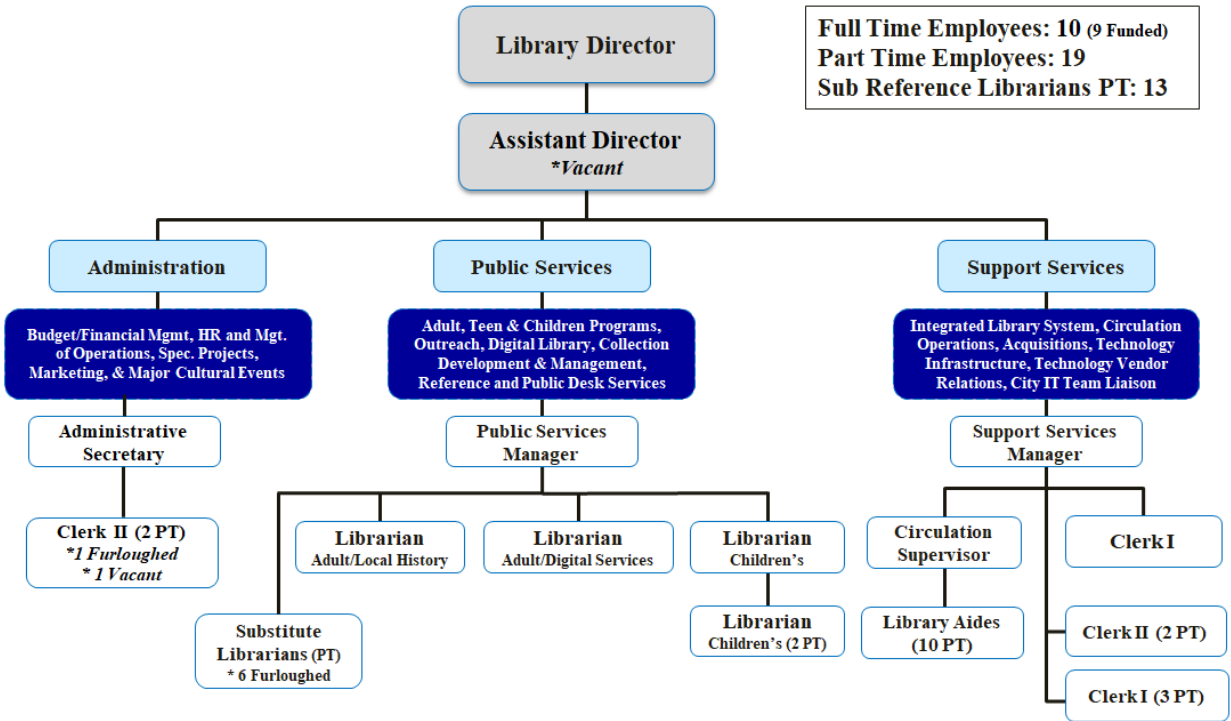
Full Time Employees: 10 (9 Funded)
Part Time Employees: 19
Sub Reference Librarians PT: 13

Library Director

Assistant Director
*Vacant

Administration

Budget/Financial Mgmt, HR and Mgt. of Operations, Spec. Projects, Marketing, & Major Cultural Events

Administrative Secretary

Clerk II (2 PT)
*1 Furloughed
* 1 Vacant

Public Services

Adult, Teen & Children Programs, Outreach, Digital Library, Collection Development & Management, Reference and Public Desk Services

Public Services Manager

Substitute Librarians (PT)
* 6 Furloughed

Librarian
Adult/Local History

Librarian
Adult/Digital Services

Librarian
Children's

Librarian
Children's (2 PT)

Support Services

Integrated Library System, Circulation Operations, Acquisitions, Technology Infrastructure, Technology Vendor Relations, City IT Team Liaison

Support Services Manager

Circulation Supervisor

Library Aides (10 PT)

Clerk I

Clerk II (2 PT)

Clerk I (3 PT)